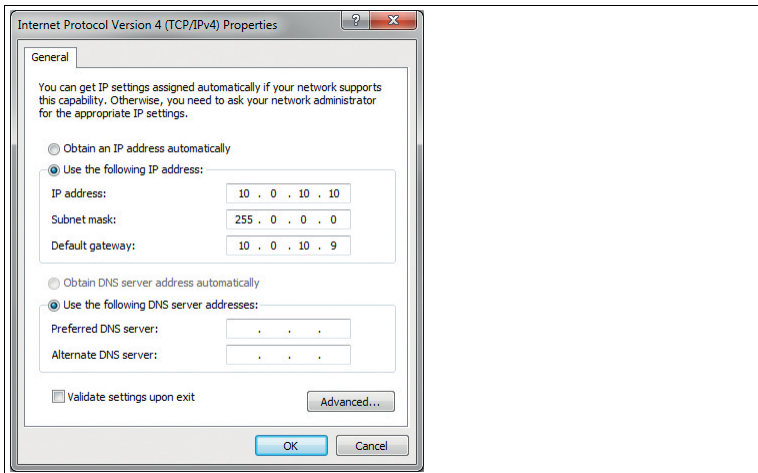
Internet Protocol Version 4 (TCP/IPv4) Properties

?

X

General

You can get IP settings assigned automatically if your network supports this capability. Otherwise, you need to ask your network administrator for the appropriate IP settings.

Obtain an IP address automatically

Use the following IP address:

IP address: 10 . 0 . 10 . 10

Subnet mask: 255 . 0 . 0 . 0

Default gateway: 10 . 0 . 10 . 9

Obtain DNS server address automatically

Use the following DNS server addresses:

Preferred DNS server: . . .

Alternate DNS server: . . .

Validate settings upon exit

Advanced...

OK

Cancel